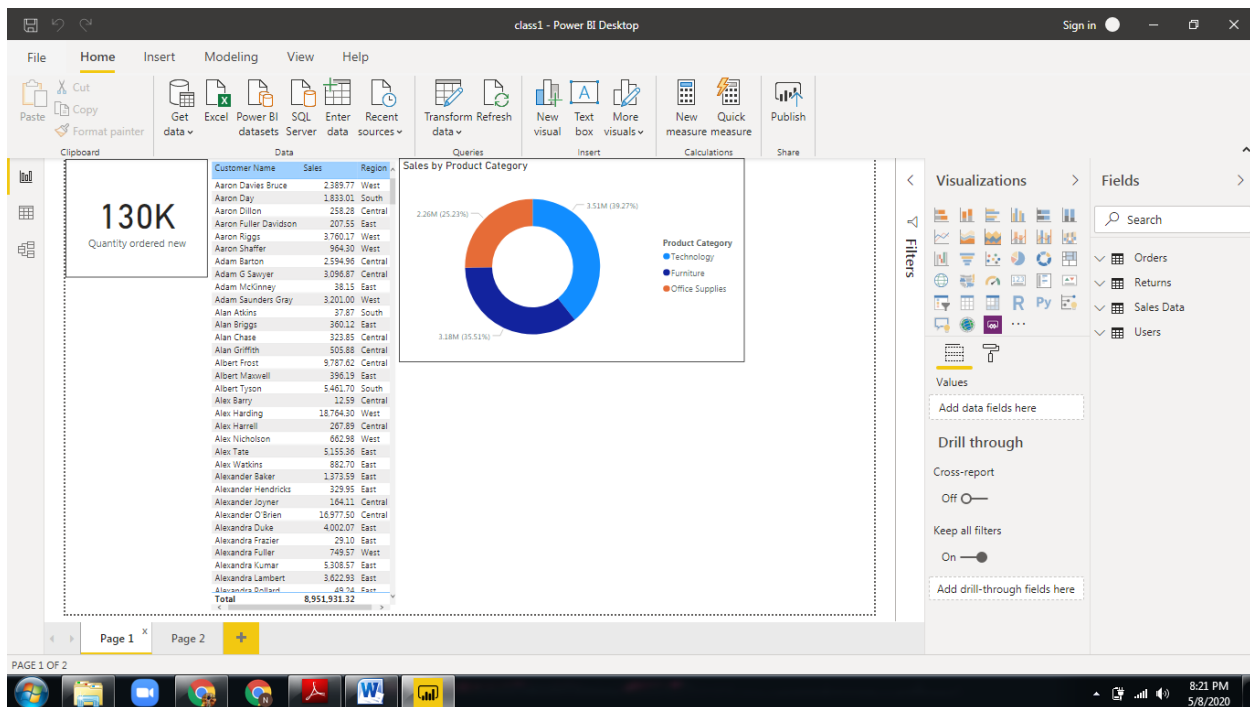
class1 - Power BI Desktop

Sign in

File Home Insert Modeling View Help

Paste Cut Copy Format painter
Clipboard

Get data Excel Power BI datasets SQL Server Enter data Recent sources
Data

Transform data Refresh
Queries

New visual Text box More visuals
Insert

New measure Quick measure
Calculations

Publish
Share

130K
Quantity ordered new

| Customer Name | Sales | Region |
|---|---|---|
| Aaron Davies Bruce | 2,389.77 | West |
| Aaron Day | 1,833.01 | South |
| Aaron Dillon | 258.28 | Central |
| Aaron Fuller Davidson | 207.55 | East |
| Aaron Riggs | 3,760.17 | West |
| Aaron Shaffer | 964.30 | West |
| Adam Barton | 2,594.96 | Central |
| Adam G Sawyer | 3,096.87 | Central |
| Adam McKinney | 38.15 | East |
| Adam Saunders Gray | 3,201.00 | West |
| Alan Atkins | 37.87 | South |
| Alan Briggs | 360.12 | East |
| Alan Chase | 323.85 | Central |
| Alan Griffith | 505.88 | Central |
| Albert Frost | 9,787.62 | Central |
| Albert Maxwell | 396.19 | East |
| Albert Tyson | 5,461.70 | South |
| Alex Barry | 12.59 | Central |
| Alex Harding | 18,764.30 | West |
| Alex Harrell | 267.89 | Central |
| Alex Nicholson | 662.98 | West |
| Alex Tate | 5,155.36 | East |
| Alex Watkins | 882.70 | East |
| Alexander Baker | 1,373.59 | East |
| Alexander Hendricks | 329.95 | East |
| Alexander Joyner | 164.11 | Central |
| Alexander O'Brien | 16,977.50 | Central |
| Alexandra Duke | 4,002.07 | East |
| Alexandra Frazier | 29.10 | East |
| Alexandra Fuller | 749.57 | West |
| Alexandra Kumar | 5,308.57 | East |
| Alexandra Lambert | 3,622.93 | East |
| Alexandra Pollard | 49.34 | East |
| Total | 8,951,931.32 | |

Sales by Product Category
3.51M (39.27%)
2.26M (25.23%)
3.18M (35.51%)
Product Category
Technology
Furniture
Office Supplies

Filters

Visualizations
R Py
Values
Add data fields here
Drill through
Cross-report
Off
Keep all filters
On
Add drill-through fields here

Fields
Search
Orders
Returns
Sales Data
Users

Page 1 Page 2 +

PAGE 1 OF 2

8:21 PM
5/8/2020